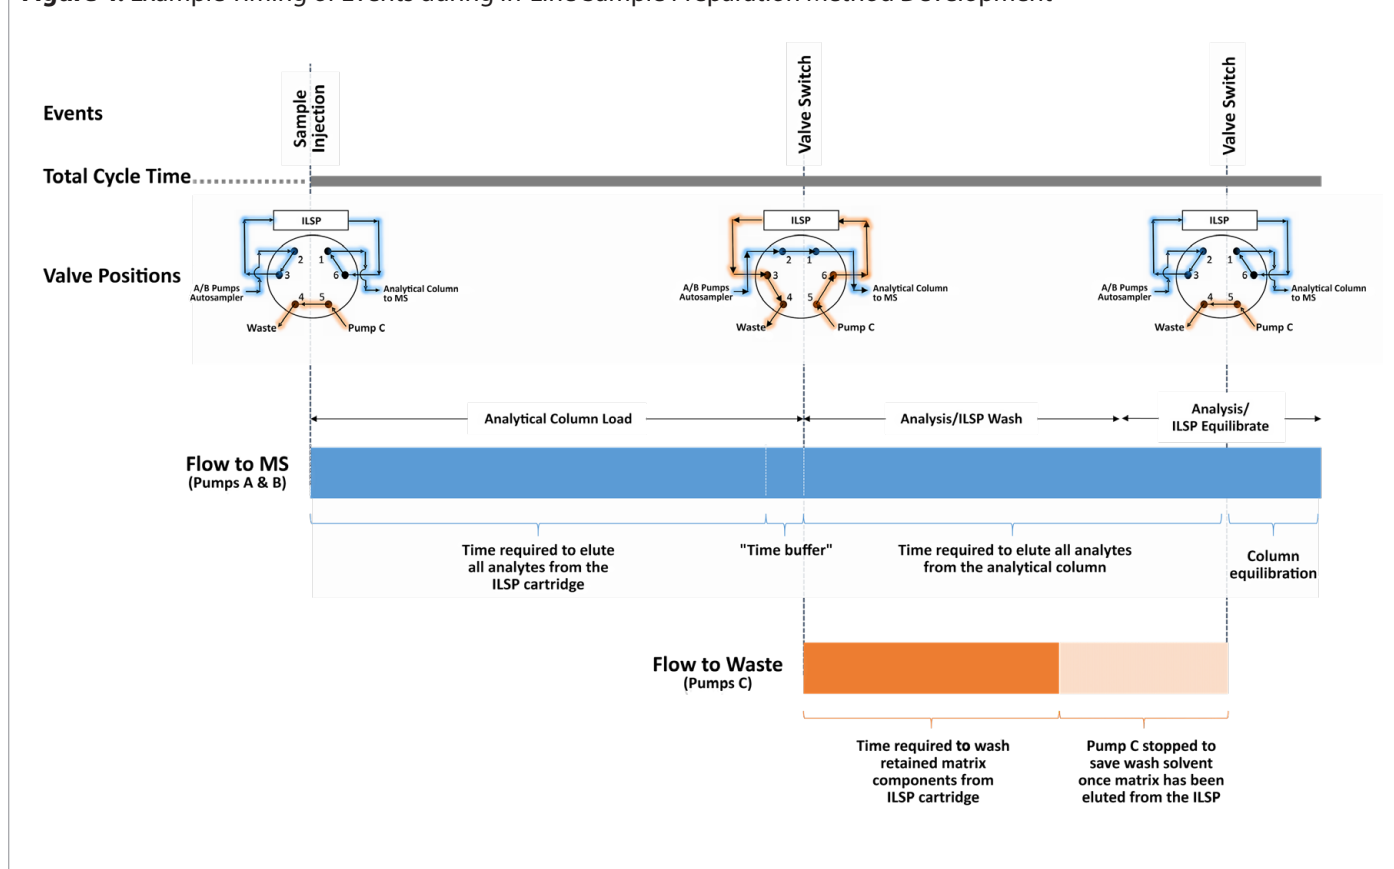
Figure 4. Example Timing of Events during In-Line Sample Preparation Method Development

Events

Sample Injection

Valve Switch

Valve Switch

Total Cycle Time

Valve Positions

ILSP

2 1 3 6 4 5

A/B Pumps Autosampler

Analytical Column to MS

Waste

Pump C

ILSP

2 1 3 6 4 5

A/B Pumps Autosampler

Analytical Column to MS

Waste

Pump C

ILSP

2 1 3 6 4 5

A/B Pumps Autosampler

Analytical Column to MS

Waste

Pump C

Analytical Column Load

Analysis/ILSP Wash

Analysis/ ILSP Equilibrate

Flow to MS (Pumps A & B)

Time required to elute all analytes from the ILSP cartridge

"Time buffer"

Time required to elute all analytes from the analytical column

Column equilibration

Flow to Waste (Pumps C)

Time required to wash retained matrix components from ILSP cartridge

Pump C stopped to save wash solvent once matrix has been eluted from the ILSP